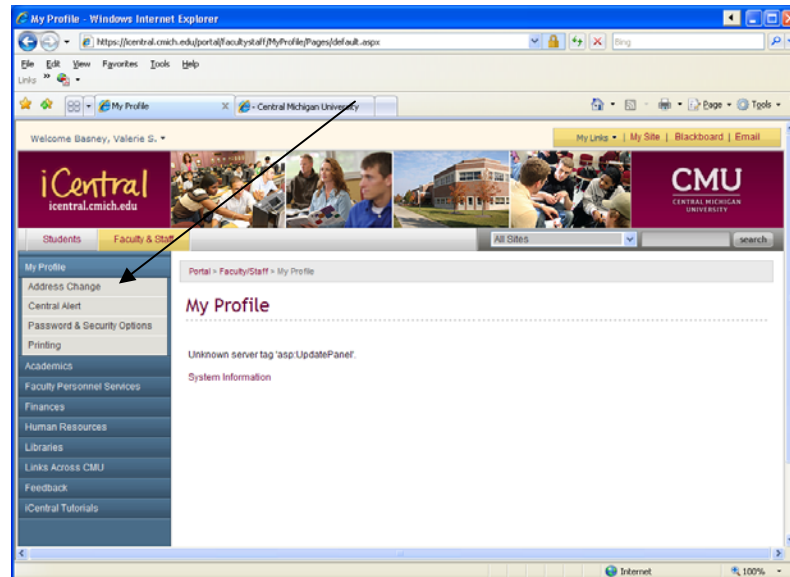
My Profile - Windows Internet Explorer

https://icentral.cmich.edu/portal/facultystaff/MyProfile/Pages/default.aspx

Bing

File Edit View Favorites Tools Help

Links

My Profile

Central Michigan University

Page Tools

Welcome Basney, Valerie S.

My Links | My Site | Blackboard | Email

iCentral
icentral.cmich.edu

CMU
CENTRAL MICHIGAN UNIVERSITY

Students Faculty & Staff

All Sites

search

My Profile
Address Change
Central Alert
Password & Security Options
Printing
Academics
Faculty Personnel Services
Finances
Human Resources
Libraries
Links Across CMU
Feedback
iCentral Tutorials

Portal > Faculty/Staff > My Profile

My Profile

Unknown server tag 'asp:UpdatePanel'.

System Information

Internet

100%